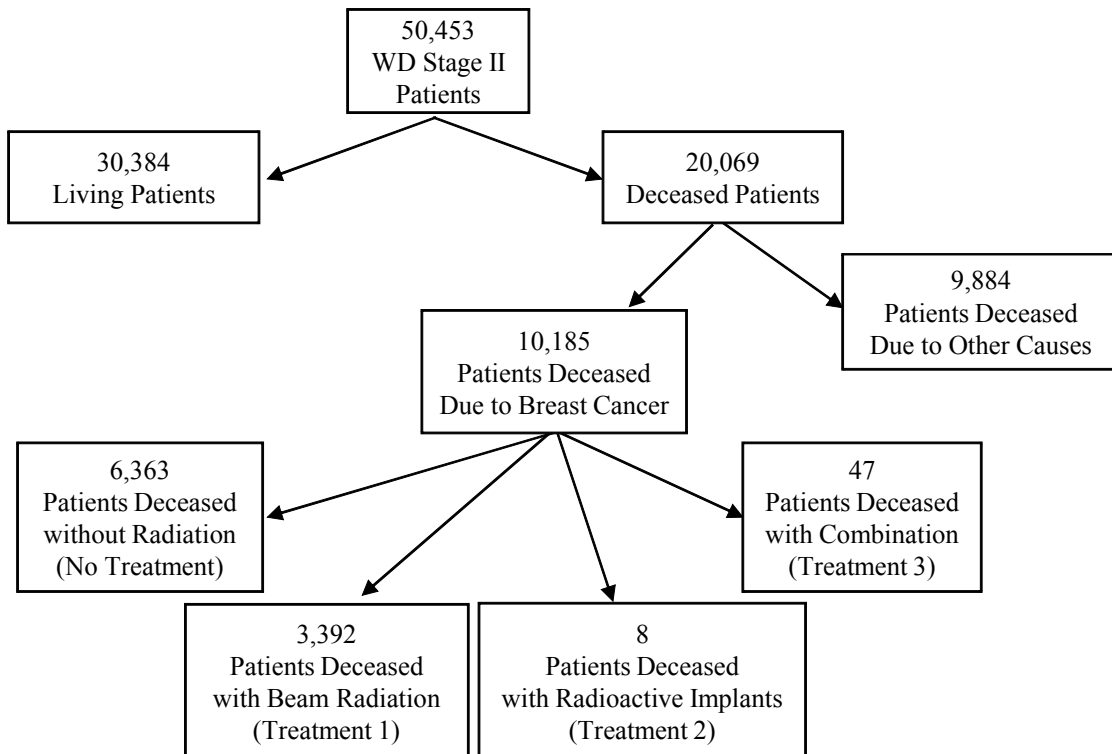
50,453
WD Stage II
Patients

30,384
Living Patients

20,069
Deceased Patients

9,884
Patients Deceased
Due to Other Causes

10,185
Patients Deceased
Due to Breast Cancer

6,363
Patients Deceased
without Radiation
(No Treatment)

47
Patients Deceased
with Combination
(Treatment 3)

3,392
Patients Deceased
with Beam Radiation
(Treatment 1)

8
Patients Deceased
with Radioactive Implants
(Treatment 2)